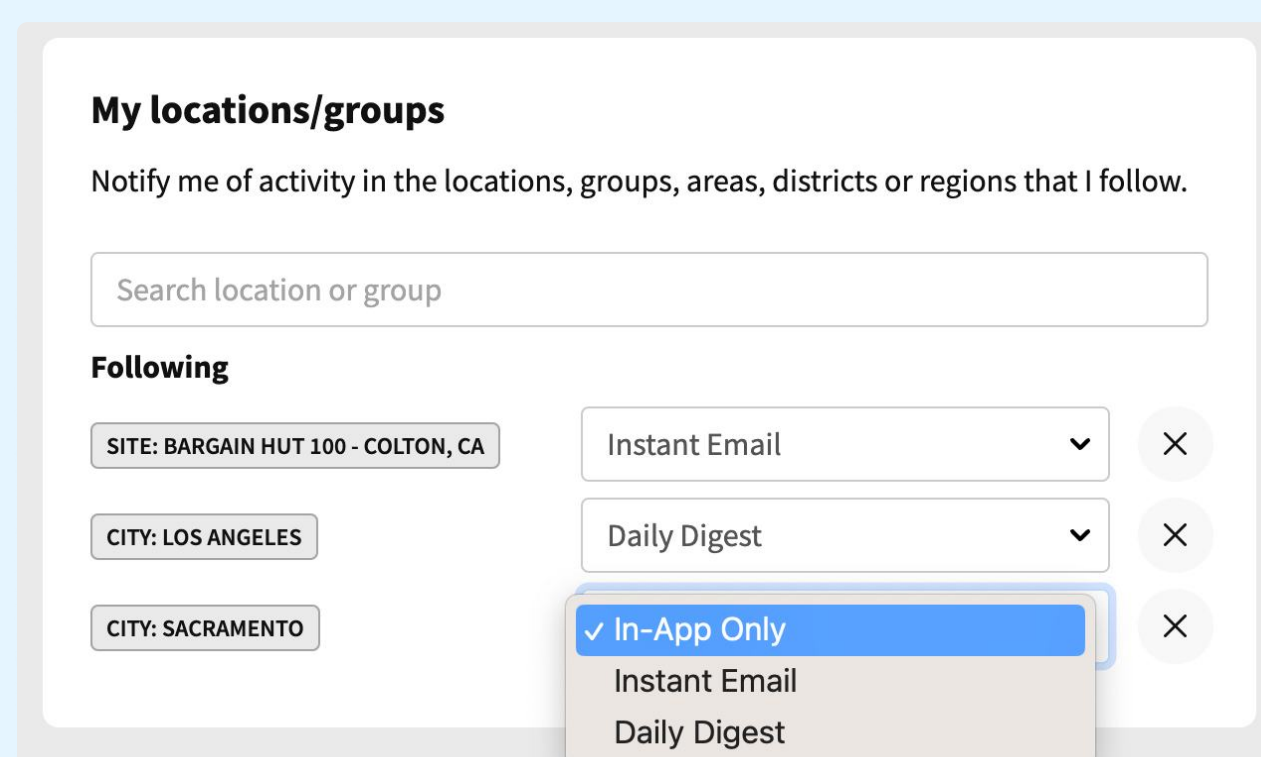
My locations/groups

Notify me of activity in the locations, groups, areas, districts or regions that I follow.

Search location or group

Following

SITE: BARGAIN HUT 100 - COLTON, CA

Instant Email

CITY: LOS ANGELES

Daily Digest

CITY: SACRAMENTO

✓ In-App Only
Instant Email
Daily Digest